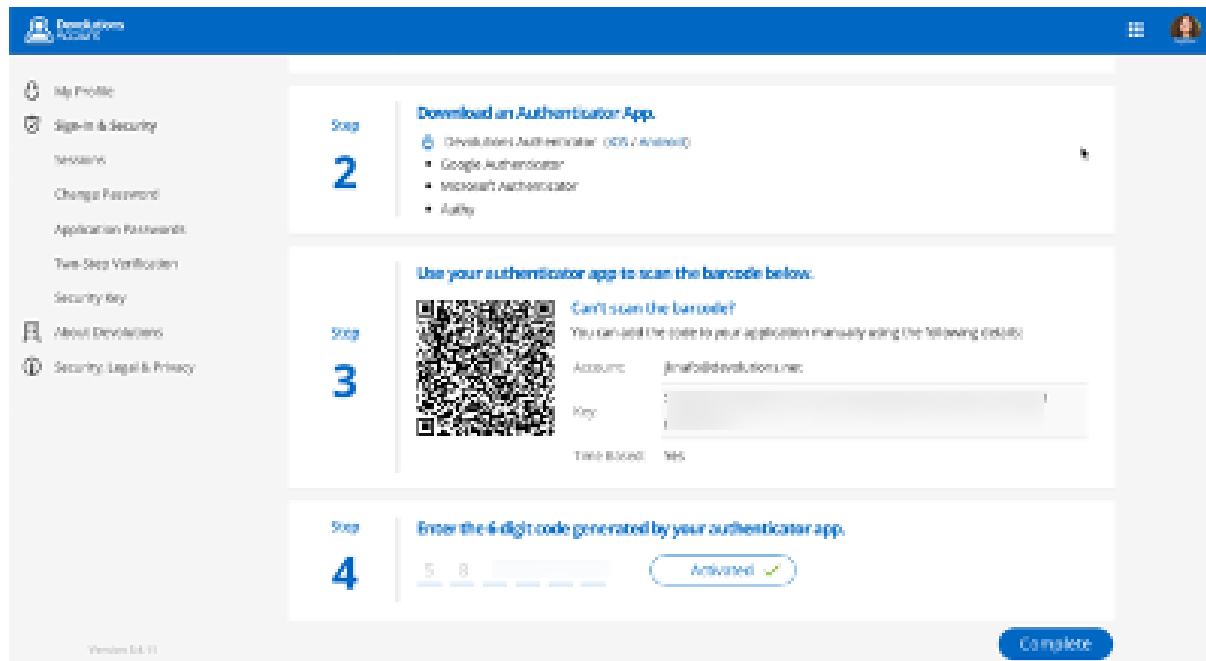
Devolutions Account

My Profile
Sign-in & Security
Sessions
Change Password
Application Passwords
Two-Step Verification
Security Key
About Devolutions
Security, Legal & Privacy

Version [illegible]

Step
2

Download an Authenticator App.

Devolutions Authenticator (iOS / Android)
• Google Authenticator
• Microsoft Authenticator
• Authy

Step
3

Use your authenticator app to scan the barcode below.

Can't scan the barcode?
You can add the code to your application manually using the following details:

Account: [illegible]@devolutions.net
Key: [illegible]
Time Based: Yes

Step
4

Enter the 6-digit code generated by your authenticator app.

5 8

Activated ✓

Complete